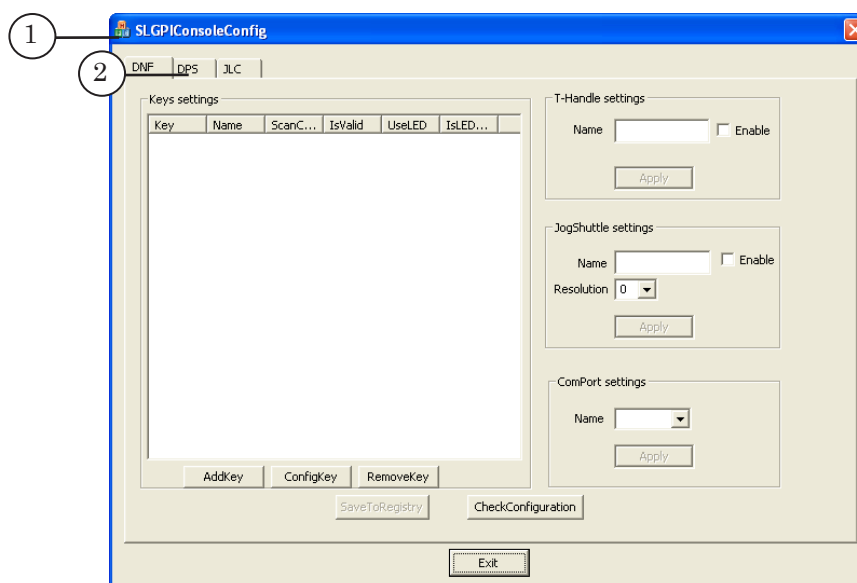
1

SLGPIConsoleConfig

2

DNF | DPS | JLC

Keys settings

| Key | Name | ScanC... | IsValid | UseLED | IsLED... |
|---|---|---|---|---|---|

AddKey ConfigKey RemoveKey

T-Handle settings

Name Enable

Apply

JogShuttle settings

Name Enable

Resolution 0

Apply

ComPort settings

Name

Apply

SaveToRegistry CheckConfiguration

Exit